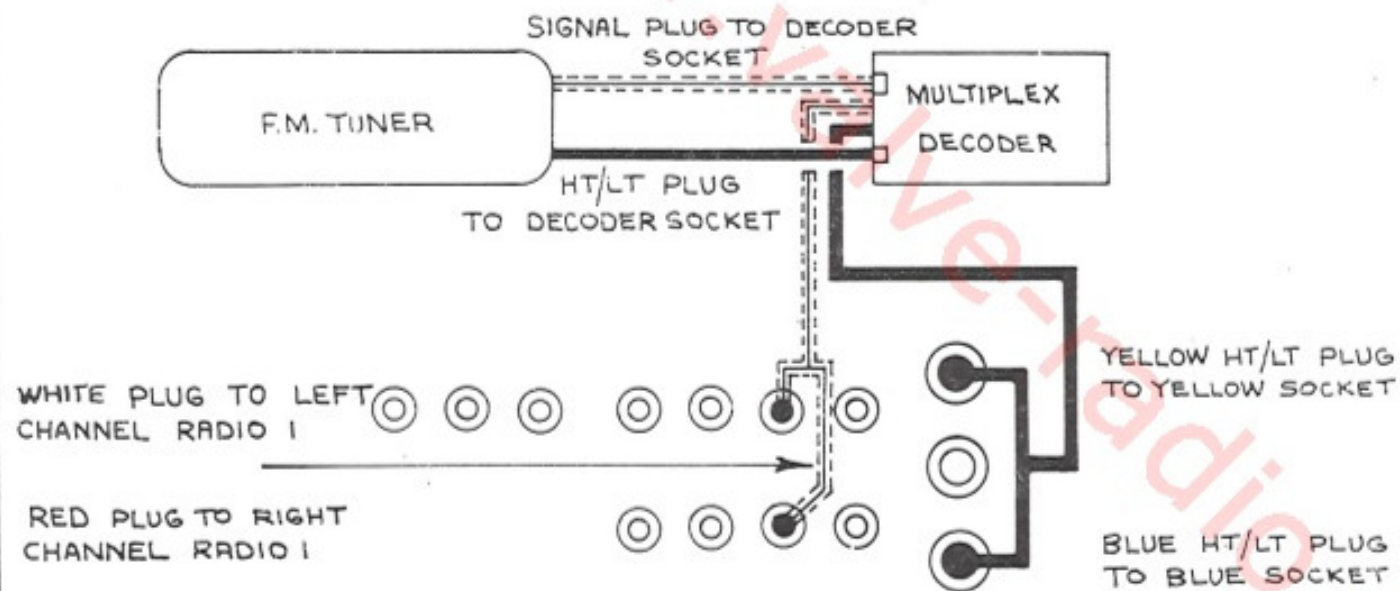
SIGNAL PLUG TO DECODER SOCKET

F.M. TUNER

MULTIPLEX DECODER

HT/LT PLUG TO DECODER SOCKET

YELLOW HT/LT PLUG TO YELLOW SOCKET

WHITE PLUG TO LEFT CHANNEL RADIO 1

RED PLUG TO RIGHT CHANNEL RADIO 1

BLUE HT/LT PLUG TO BLUE SOCKET

valve-radio